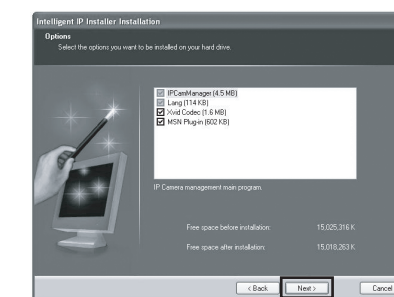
Intelligent IP Installer Installation

Options
Select the options you want to be installed on your hard drive.

IPCamManager (4.5 MB)
Lang (114 KB)
Xvid Codec (1.6 MB)
MSN Plug-in (602 KB)

IP Camera management main program.

Free space before installation: 15,025,316 K
Free space after installation: 15,018,263 K

< Back
Next >
Cancel